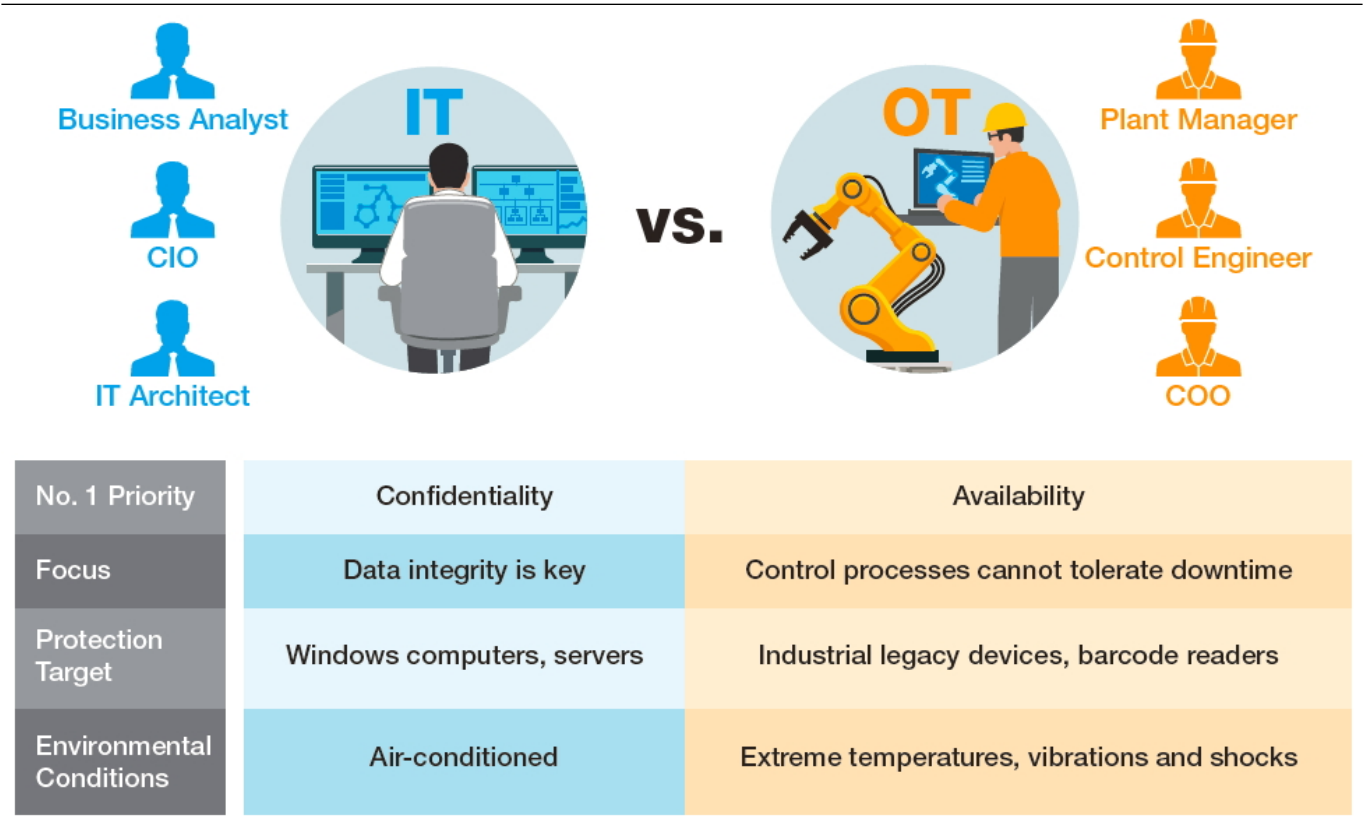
Business Analyst

CIO

IT Architect

IT

vs.

OT

Plant Manager

Control Engineer

COO

| No. 1 Priority | Confidentiality | Availability |
|---|---|---|
| Focus | Data integrity is key | Control processes cannot tolerate downtime |
| Protection Target | Windows computers, servers | Industrial legacy devices, barcode readers |
| Environmental Conditions | Air-conditioned | Extreme temperatures, vibrations and shocks |